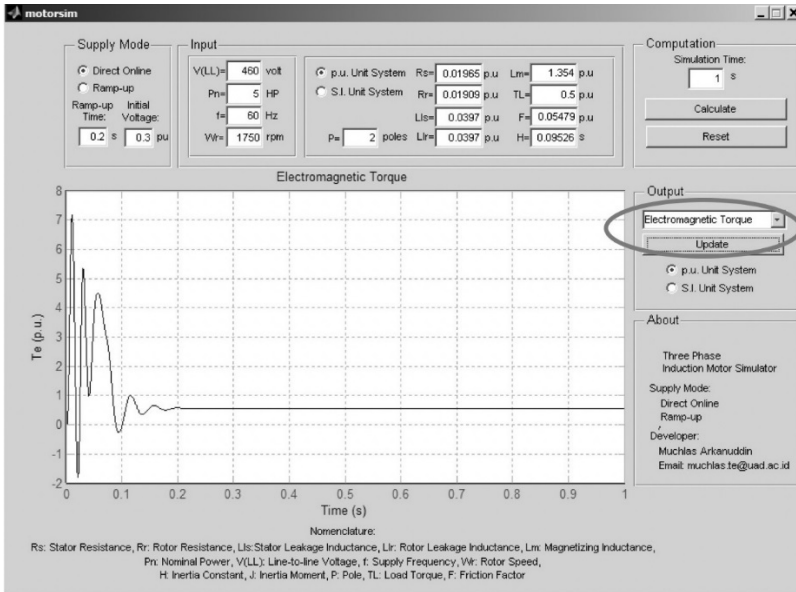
motorsim

Supply Mode
Direct Online
Ramp-up
Ramp-up Time: 0.2 s
Initial Voltage: 0.3 pu

Input
V(LL)= 460 volt
Pn= 5 HP
f= 60 Hz
Wr= 1750 rpm

p.u. Unit System
S.I. Unit System
P= 2 poles
Rs= 0.01965 p.u
Rr= 0.01909 p.u
Lls= 0.0397 p.u
Llr= 0.0397 p.u
Lm= 1.354 p.u
TL= 0.5 p.u
F= 0.05479 p.u
H= 0.09526 s

Computation
Simulation Time:
1 s
Calculate
Reset

Electromagnetic Torque
Te (p.u.)
Time (s)
8 7 6 5 4 3 2 1 0 -1 -2
0 0.1 0.2 0.3 0.4 0.5 0.6 0.7 0.8 0.9 1

Output
Electromagnetic Torque
Update
p.u. Unit System
S.I. Unit System

About
Three Phase Induction Motor Simulator
Supply Mode:
Direct Online
Ramp-up
Developer:
Muchlas Arkanuddin
Email: muchlas.te@uad.ac.id

Nomenclature:
Rs: Stator Resistance, Rr: Rotor Resistance, Lls:Stator Leakage Inductance, Llr: Rotor Leakage Inductance, Lm: Magnetizing Inductance, Pn: Nominal Power, V(LL): Line-to-line Voltage, f: Supply Frequency, Wr: Rotor Speed, H: Inertia Constant, J: Inertia Moment, P: Pole, TL: Load Torque, F: Friction Factor